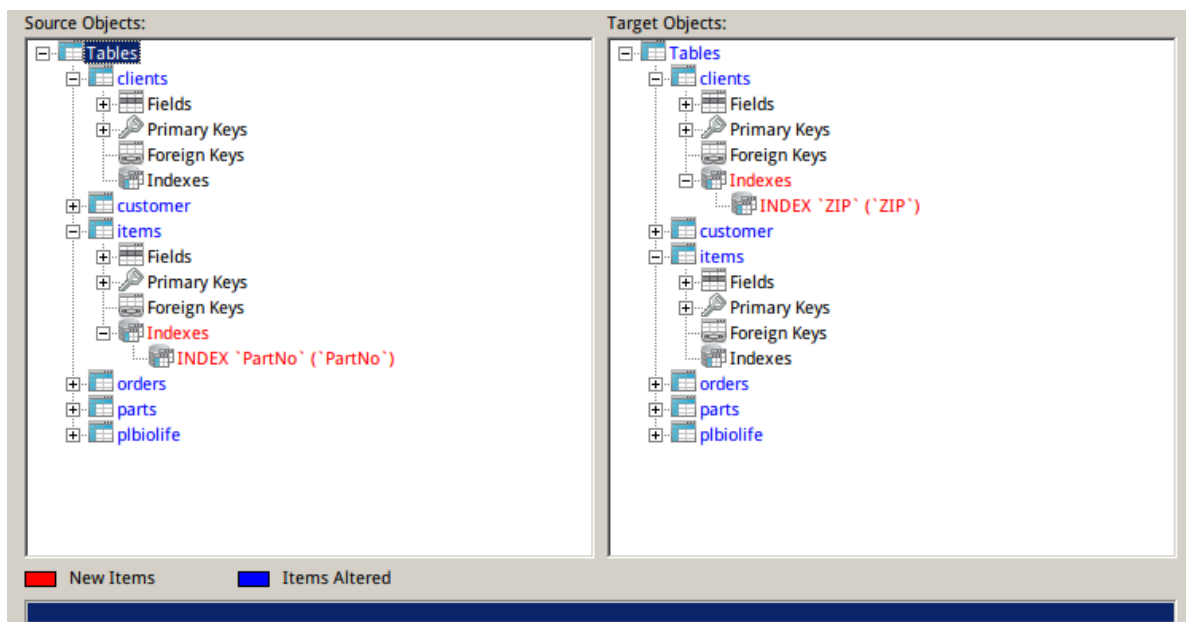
Source Objects:

Tables
clients
Fields
Primary Keys
Foreign Keys
Indexes
customer
items
Fields
Primary Keys
Foreign Keys
Indexes
INDEX `PartNo` (`PartNo`)
orders
parts
plbiolife

Target Objects:

Tables
clients
Fields
Primary Keys
Foreign Keys
Indexes
INDEX `ZIP` (`ZIP`)
customer
items
Fields
Primary Keys
Foreign Keys
Indexes
orders
parts
plbiolife

New Items
Items Altered